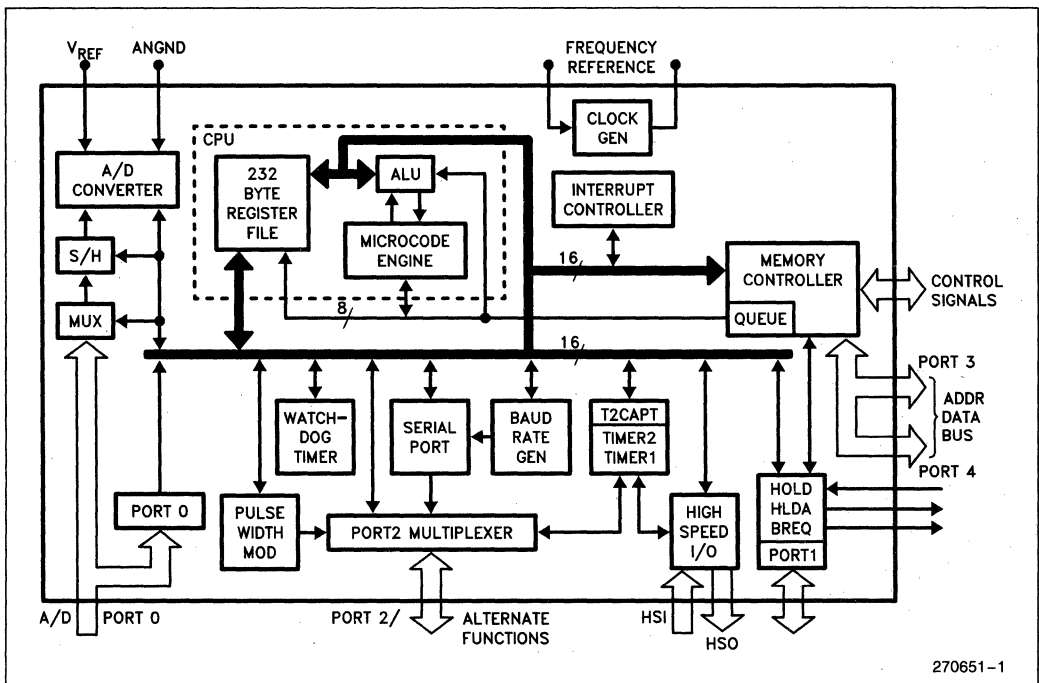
$V_{REF}$ ANGND

FREQUENCY REFERENCE

CLOCK GEN

CPU

A/D CONVERTER

232 BYTE REGISTER FILE

ALU

MICROCODE ENGINE

INTERRUPT CONTROLLER

S/H

MUX

16

8

MEMORY CONTROLLER

QUEUE

CONTROL SIGNALS

16

PORT 3

ADDR DATA BUS

PORT 4

WATCH-DOG TIMER

SERIAL PORT

BAUD RATE GEN

T2CAPT

TIMER2 TIMER1

PORT 0

PULSE WIDTH MOD

PORT2 MULTIPLEXER

HIGH SPEED I/O

HOLD HLDA BREQ

PORT1

A/D PORT 0

PORT 2/ ALTERNATE FUNCTIONS

HSI

HSO

270651–1